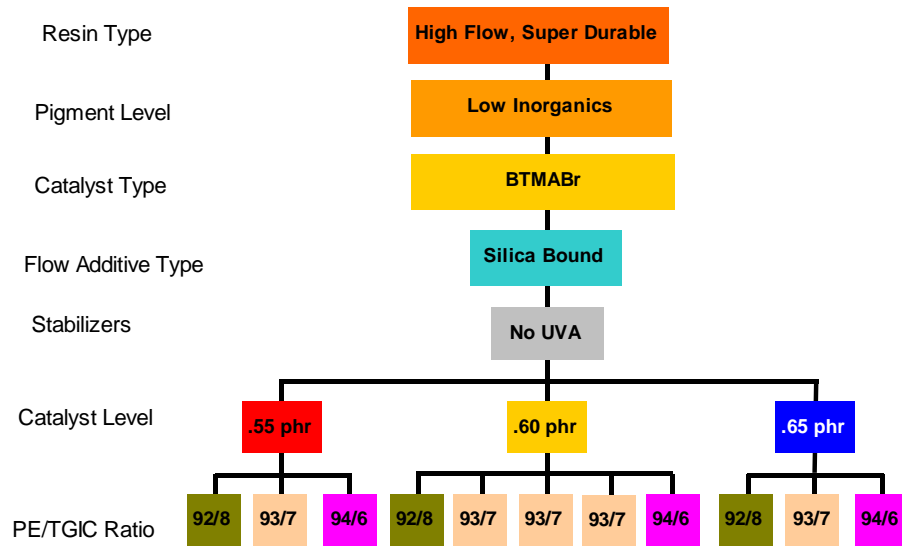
Resin Type
High Flow, Super Durable

Pigment Level
Low Inorganics

Catalyst Type
BTMABr

Flow Additive Type
Silica Bound

Stabilizers
No UVA

Catalyst Level
.55 phr
.60 phr
.65 phr

PE/TGIC Ratio
92/8
93/7
94/6
92/8
93/7
93/7
93/7
94/6
92/8
93/7
94/6